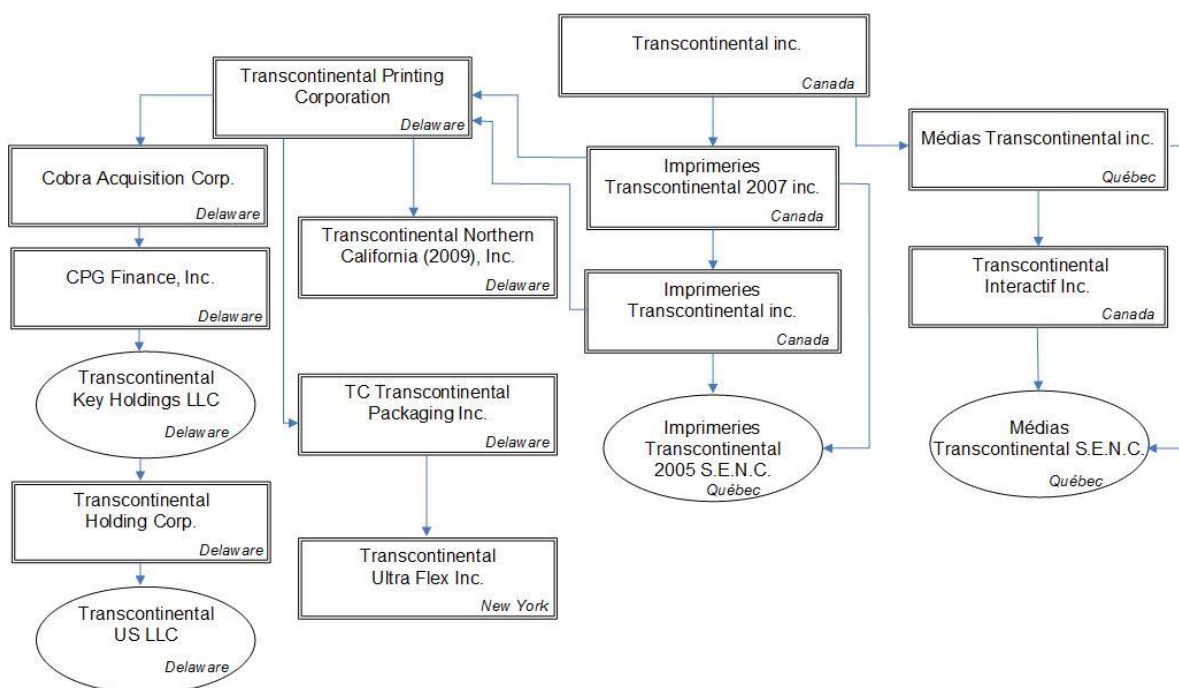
Transcontinental inc.
Canada

Transcontinental Printing Corporation
Delaware

Médias Transcontinental inc.
Québec

Cobra Acquisition Corp.
Delaware

Imprimeries Transcontinental 2007 inc.
Canada

Transcontinental Northern California (2009), Inc.
Delaware

CPG Finance, Inc.
Delaware

Imprimeries Transcontinental inc.
Canada

Transcontinental Interactif Inc.
Canada

Transcontinental Key Holdings LLC
Delaware

TC Transcontinental Packaging Inc.
Delaware

Imprimeries Transcontinental 2005 S.E.N.C.
Québec

Médias Transcontinental S.E.N.C.
Québec

Transcontinental Holding Corp.
Delaware

Transcontinental Ultra Flex Inc.
New York

Transcontinental US LLC
Delaware